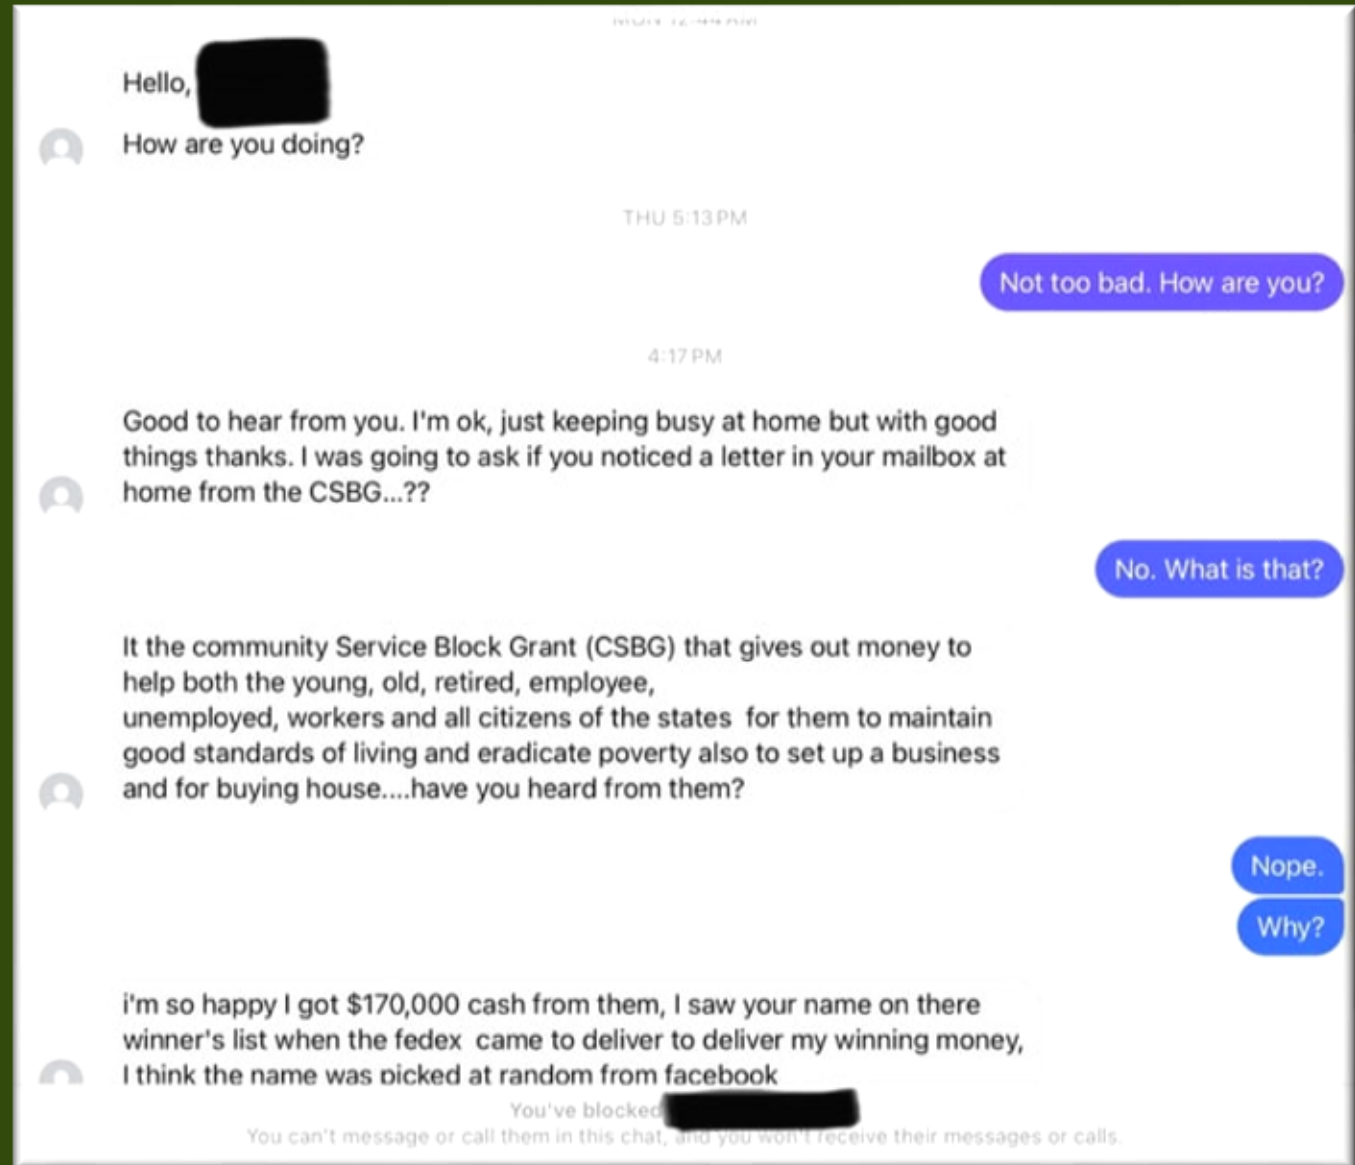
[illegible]

Hello, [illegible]

How are you doing?

THU 5:13 PM

Not too bad. How are you?

4:17 PM

Good to hear from you. I'm ok, just keeping busy at home but with good things thanks. I was going to ask if you noticed a letter in your mailbox at home from the CSBG...??

No. What is that?

It the community Service Block Grant (CSBG) that gives out money to help both the young, old, retired, employee,
unemployed, workers and all citizens of the states for them to maintain good standards of living and eradicate poverty also to set up a business and for buying house....have you heard from them?

Nope.

Why?

i'm so happy I got $170,000 cash from them, I saw your name on there winner's list when the fedex came to deliver to deliver my winning money, I think the name was picked at random from facebook

You've blocked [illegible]

You can't message or call them in this chat, and you won't receive their messages or calls.